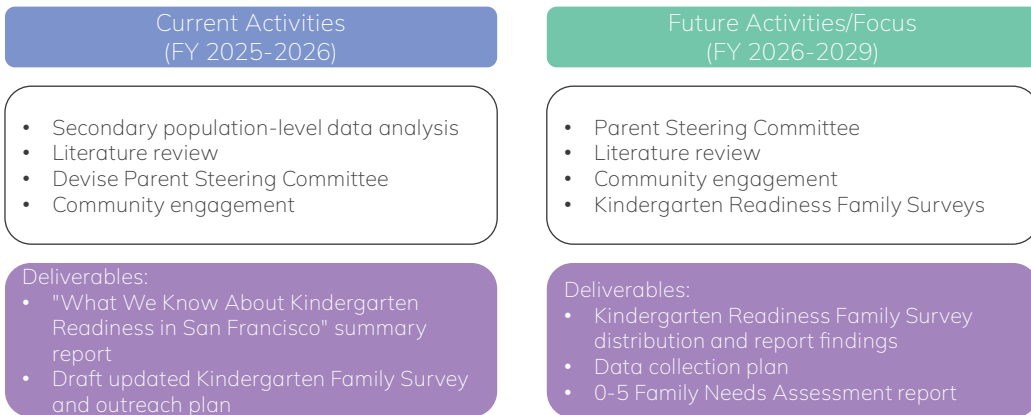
Current Activities
(FY 2025-2026)

- Secondary population-level data analysis
- Literature review
- Devise Parent Steering Committee
- Community engagement

Deliverables:
- "What We Know About Kindergarten Readiness in San Francisco" summary report
- Draft updated Kindergarten Family Survey and outreach plan

Future Activities/Focus
(FY 2026-2029)

- Parent Steering Committee
- Literature review
- Community engagement
- Kindergarten Readiness Family Surveys

Deliverables:
- Kindergarten Readiness Family Survey distribution and report findings
- Data collection plan
- 0-5 Family Needs Assessment report